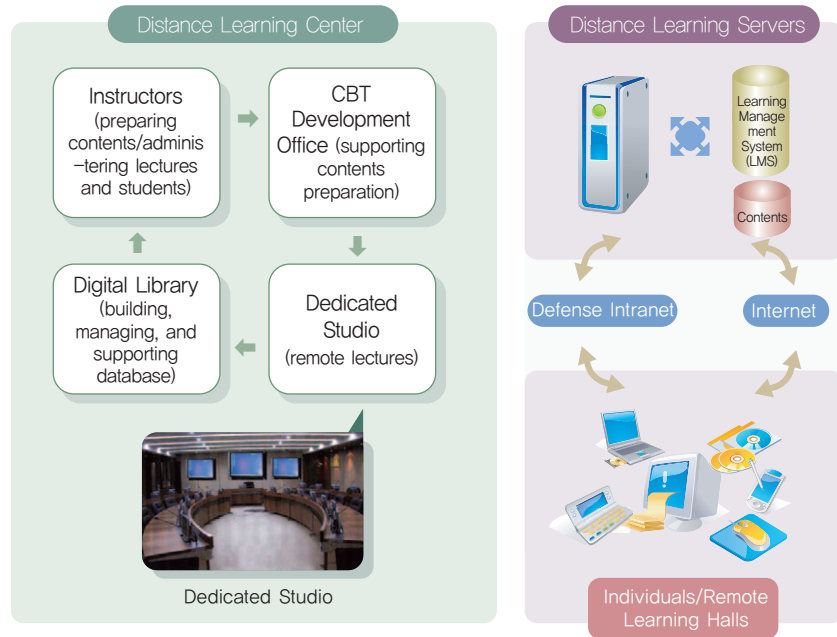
Distance Learning Center

Instructors (preparing contents/adminis−tering lectures and students)

CBT Development Office (supporting contents preparation)

Digital Library (building, managing, and supporting database)

Dedicated Studio (remote lectures)

Dedicated Studio

Distance Learning Servers

Learning Management System (LMS)

Contents

Defense Intranet

Internet

Individuals/Remote Learning Halls